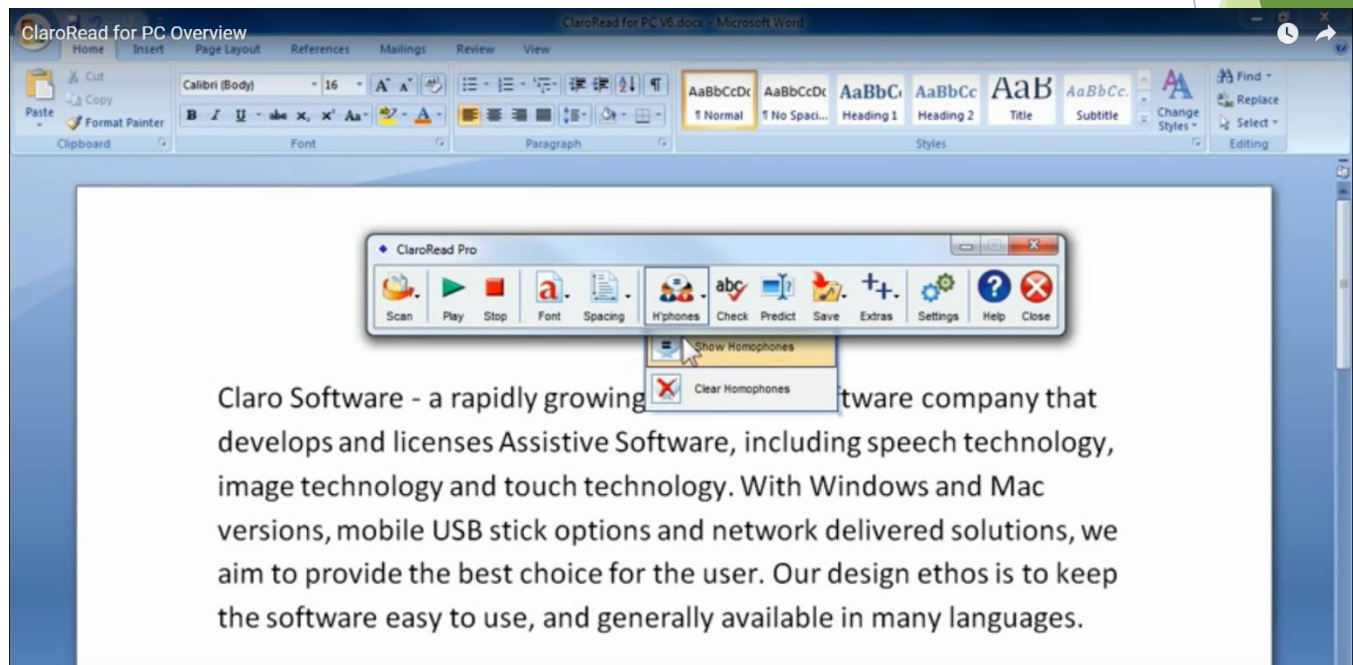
ClaroRead for PC Overview

ClaroRead for PC V6.docx - Microsoft Word

Home Insert Page Layout References Mailings Review View

Cut
Copy
Paste
Format Painter
Clipboard

Calibri (Body) 16
B I U abe $x_2$ $x^2$ Aa
Font

Paragraph

AaBbCcDc ¶ Normal
AaBbCcDc ¶ No Spaci...
AaBbC Heading 1
AaBbCc Heading 2
AaB Title
AaBbCc. Subtitle
Change Styles
Styles

Find
Replace
Select
Editing

ClaroRead Pro

Scan Play Stop Font Spacing H'phones Check Predict Save Extras Settings Help Close

Show Homophones
Clear Homophones

Claro Software - a rapidly growing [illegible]tware company that develops and licenses Assistive Software, including speech technology, image technology and touch technology. With Windows and Mac versions, mobile USB stick options and network delivered solutions, we aim to provide the best choice for the user. Our design ethos is to keep the software easy to use, and generally available in many languages.